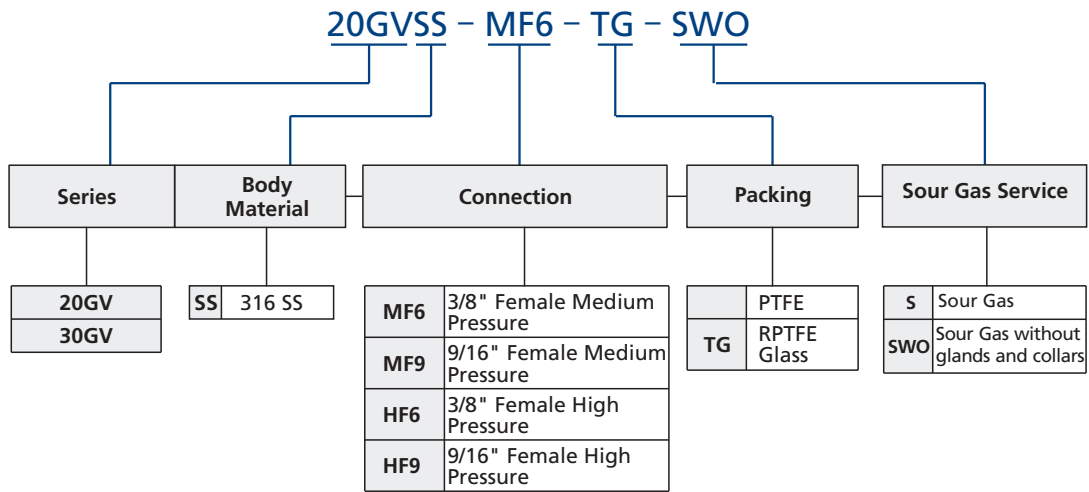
20GVSS – MF6 – TG – SWO

Series

| 20GV |
|---|
| 30GV |

Body Material

| SS | 316 SS |
|---|---|

Connection

| MF6 | 3/8" Female Medium Pressure |
|---|---|
| MF9 | 9/16" Female Medium Pressure |
| HF6 | 3/8" Female High Pressure |
| HF9 | 9/16" Female High Pressure |

Packing

| | PTFE |
|---|---|
| TG | RPTFE Glass |

Sour Gas Service

| S | Sour Gas |
|---|---|
| SWO | Sour Gas without glands and collars |